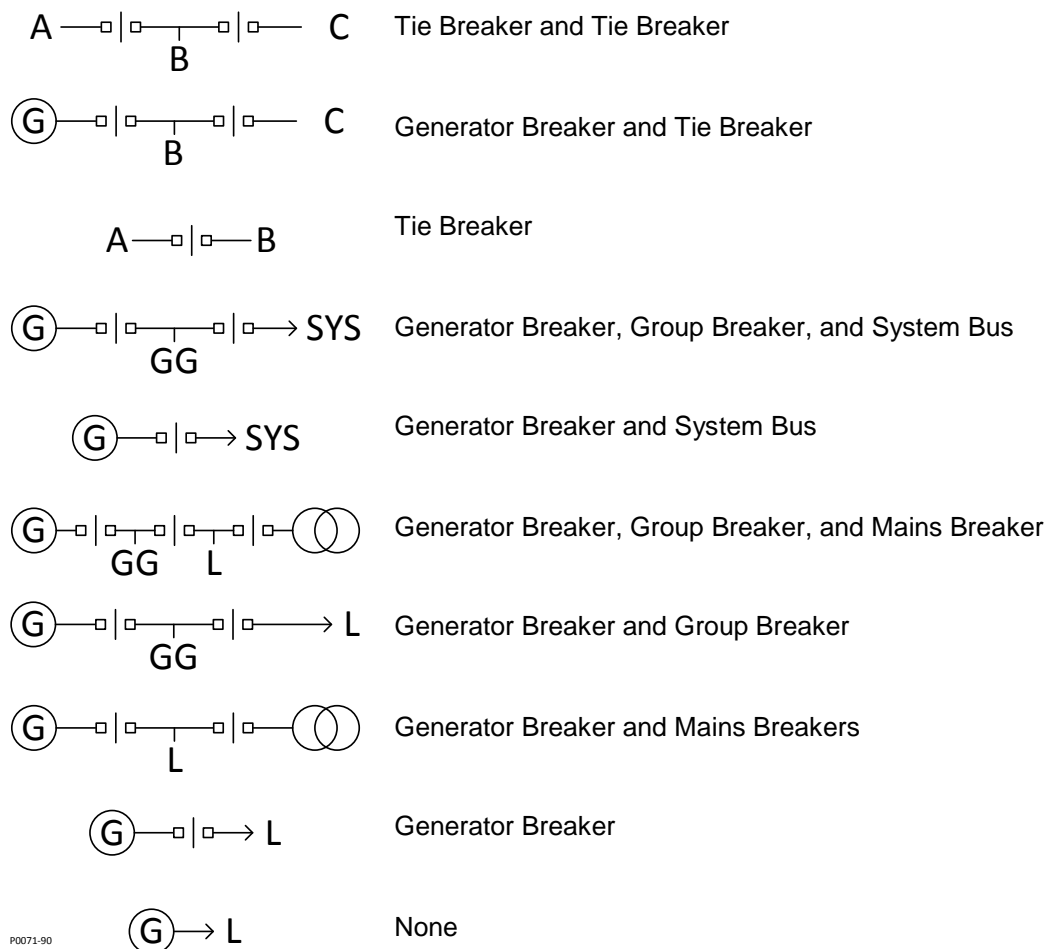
A B C Tie Breaker and Tie Breaker

G B C Generator Breaker and Tie Breaker

A B Tie Breaker

G GG SYS Generator Breaker, Group Breaker, and System Bus

G SYS Generator Breaker and System Bus

G GG L Generator Breaker, Group Breaker, and Mains Breaker

G GG L Generator Breaker and Group Breaker

G L Generator Breaker and Mains Breakers

G L Generator Breaker

G L None

P0071-90